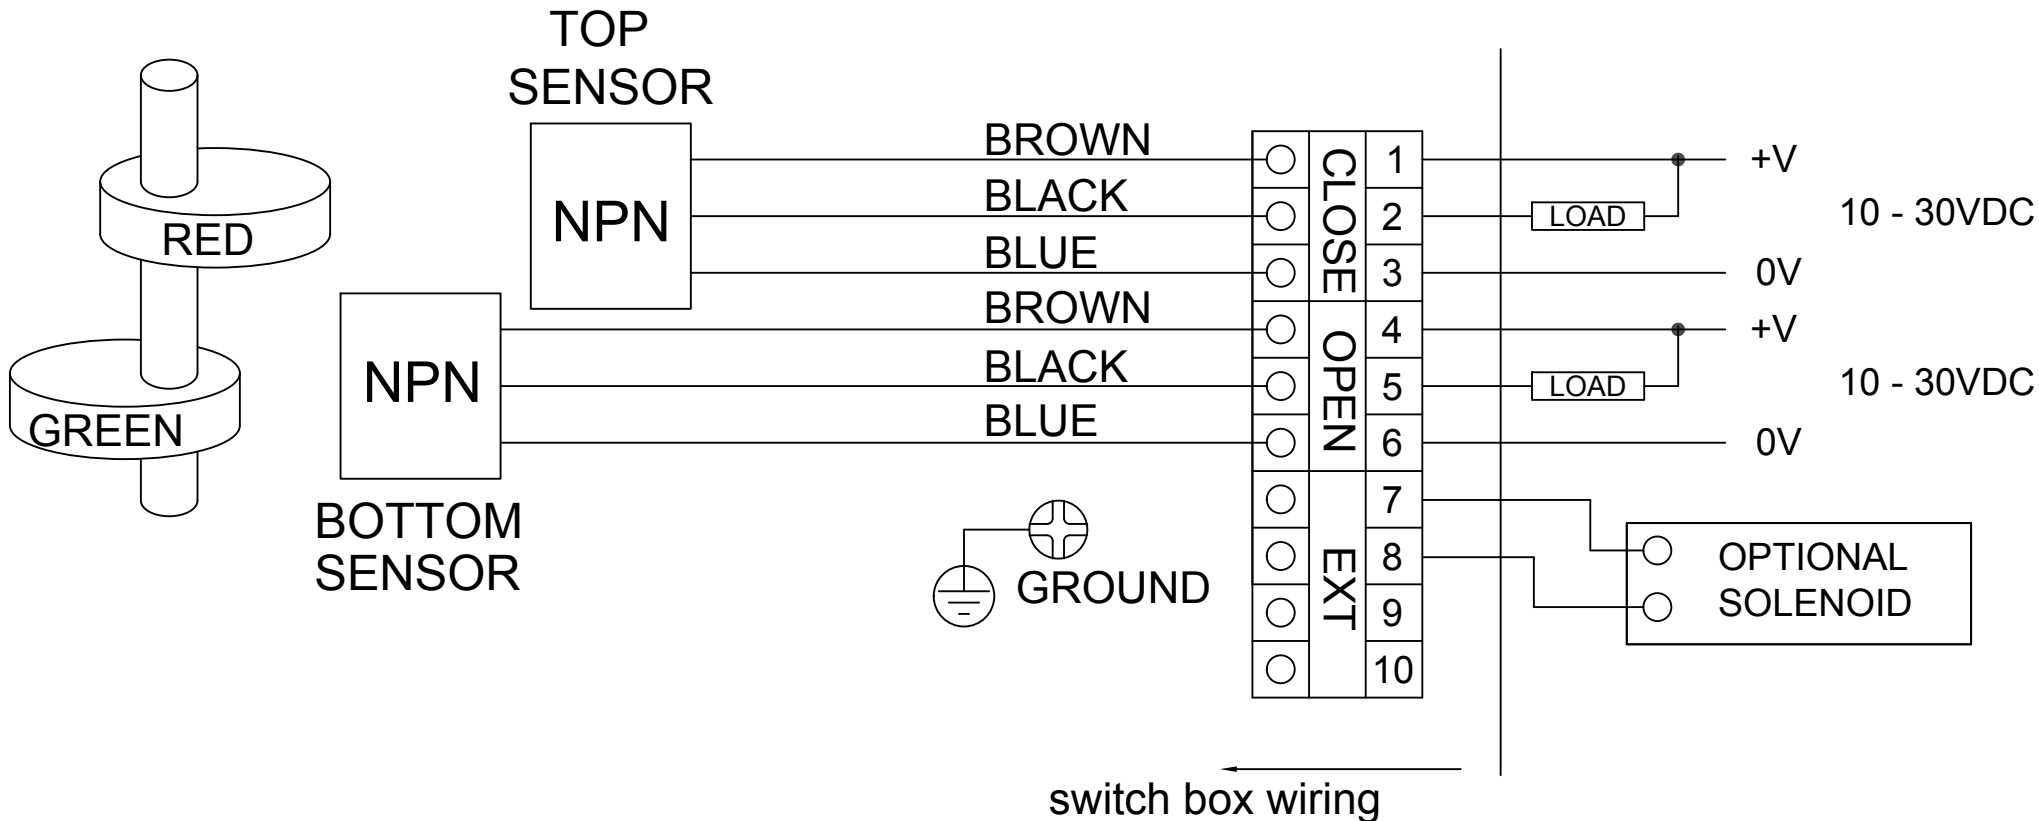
RED

GREEN

TOP SENSOR

NPN

BOTTOM SENSOR

NPN

BROWN
BLACK
BLUE
BROWN
BLACK
BLUE

CLOSE
OPEN
EXT

1
2
3
4
5
6
7
8
9
10

LOAD
LOAD

+V
10 - 30VDC
0V
+V
10 - 30VDC
0V

GROUND

OPTIONAL SOLENOID

switch box wiring